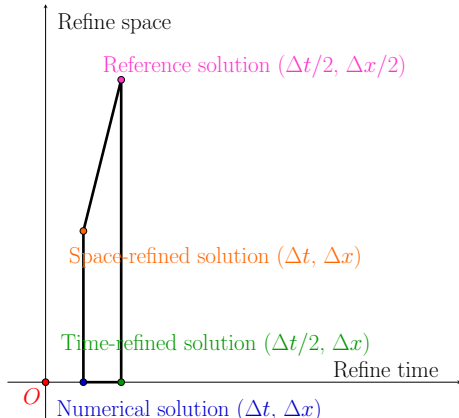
Refine space

Reference solution $(\Delta t/2, \Delta x/2)$

Space-refined solution $(\Delta t, \Delta x)$

Time-refined solution $(\Delta t/2, \Delta x)$

Refine time

$O$

Numerical solution $(\Delta t, \Delta x)$